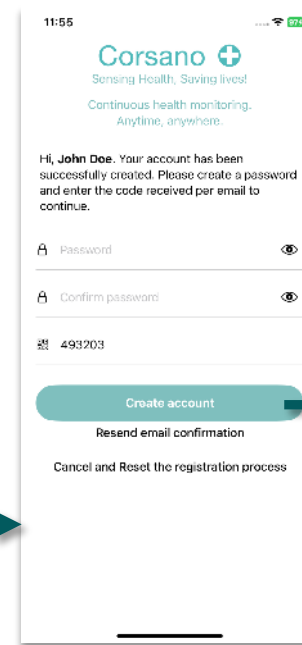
11:55

Corsano
Sensing Health, Saving lives!

Continuous health monitoring.
Anytime, anywhere.

Hi, **John Doe**. Your account has been successfully created. Please create a password and enter the code received per email to continue.

Password

Confirm password

493203

Create account

Resend email confirmation

Cancel and Reset the registration process